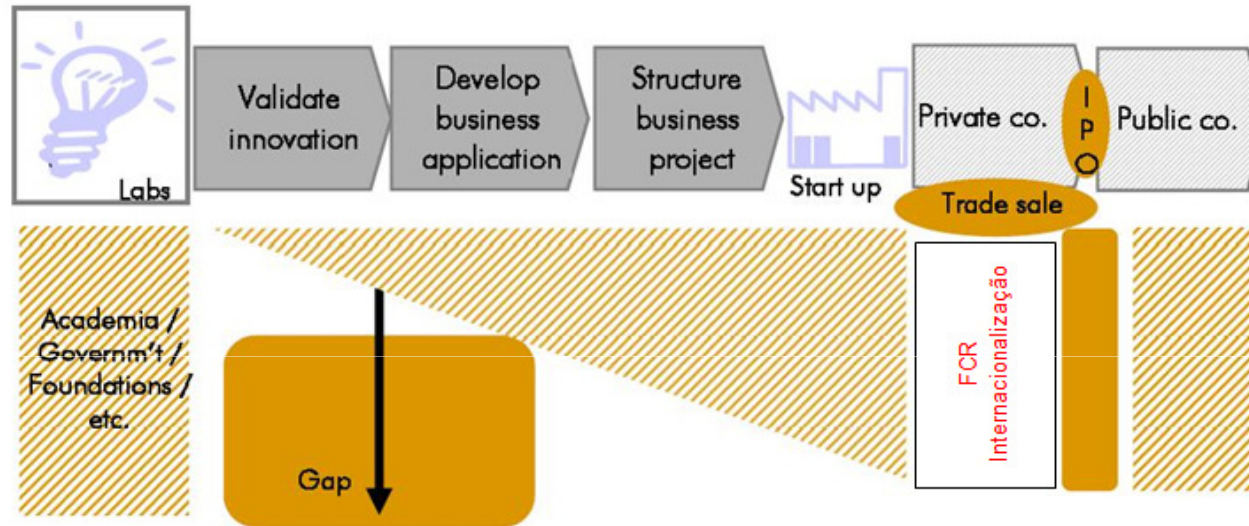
Labs

Validate innovation

Develop business application

Structure business project

Start up

Private co.

I P O

Public co.

Trade sale

Academia / Governm't / Foundations / etc.

Gap

FCR Internacionalização